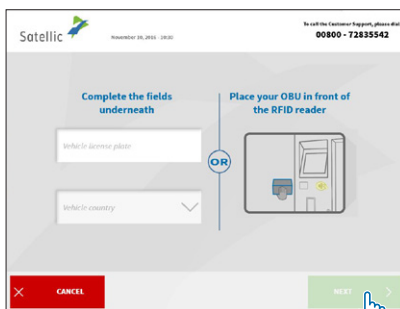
Satellic

November 30, 2015 - 19:00

To call the Customer Support, please dial
00800 - 72835542

Complete the fields underneath

Vehicle license plate

Vehicle country

OR

Place your OBU in front of the RFID reader

CANCEL

NEXT